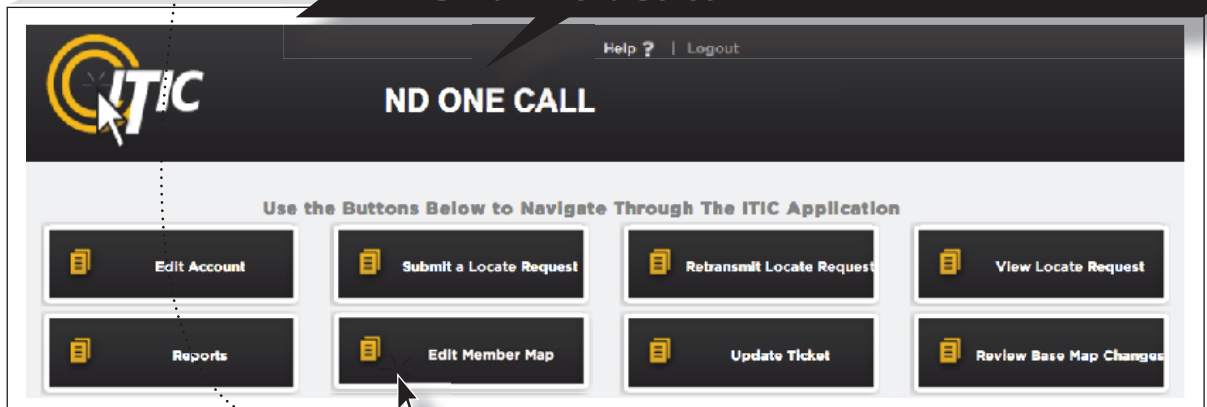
Help ? | Logout

ITIC

ND ONE CALL

Use the Buttons Below to Navigate Through The ITIC Application

Edit Account

Submit a Locate Request

Retransmit Locate Request

View Locate Request

Reports

Edit Member Map

Update Ticket

Review Base Map Changes